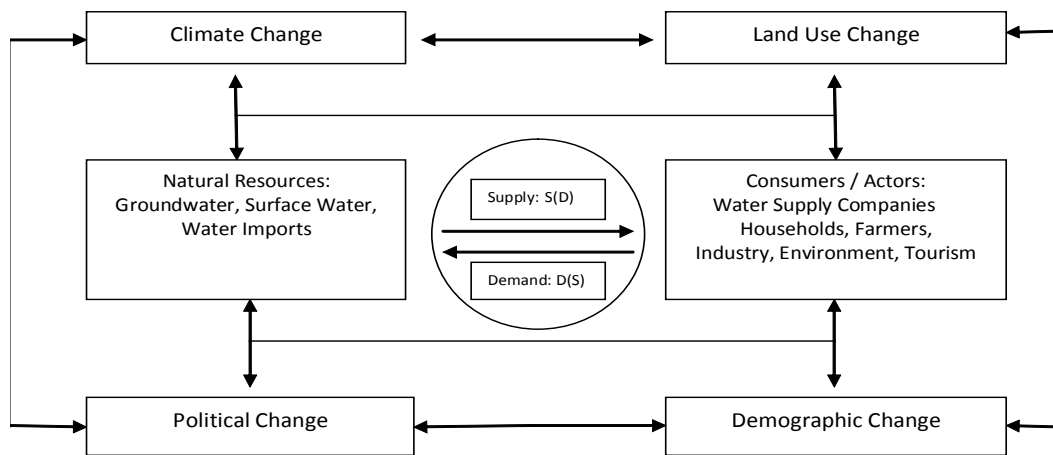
Climate Change

Land Use Change

Natural Resources:
Groundwater, Surface Water,
Water Imports

Supply: S(D)

Demand: D(S)

Consumers / Actors:
Water Supply Companies
Households, Farmers,
Industry, Environment, Tourism

Political Change

Demographic Change